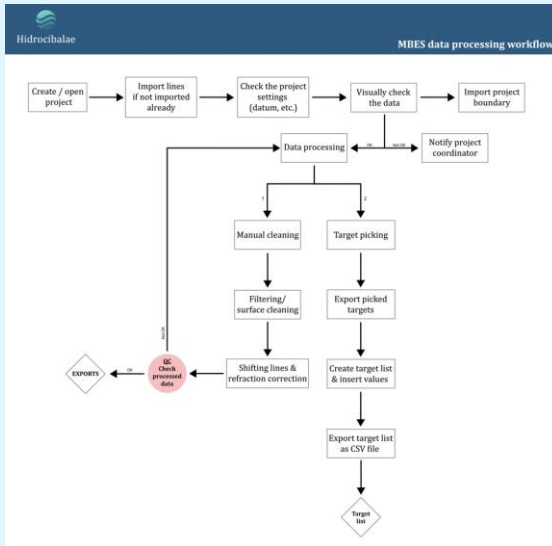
Hidrocibalae

MBES data processing workflow

Create / open project

Import lines if not imported already

Check the project settings (datum, etc.)

Visually check the data

Import project boundary

Data processing

OK

Not OK

Notify project coordinator

1

2

Manual cleaning

Target picking

Filtering/ surface cleaning

Export picked targets

Not OK

EXPORTS

OK

QC Check processed data

Shifting lines & refraction correction

Create target list & insert values

Export target list as CSV file

Target list